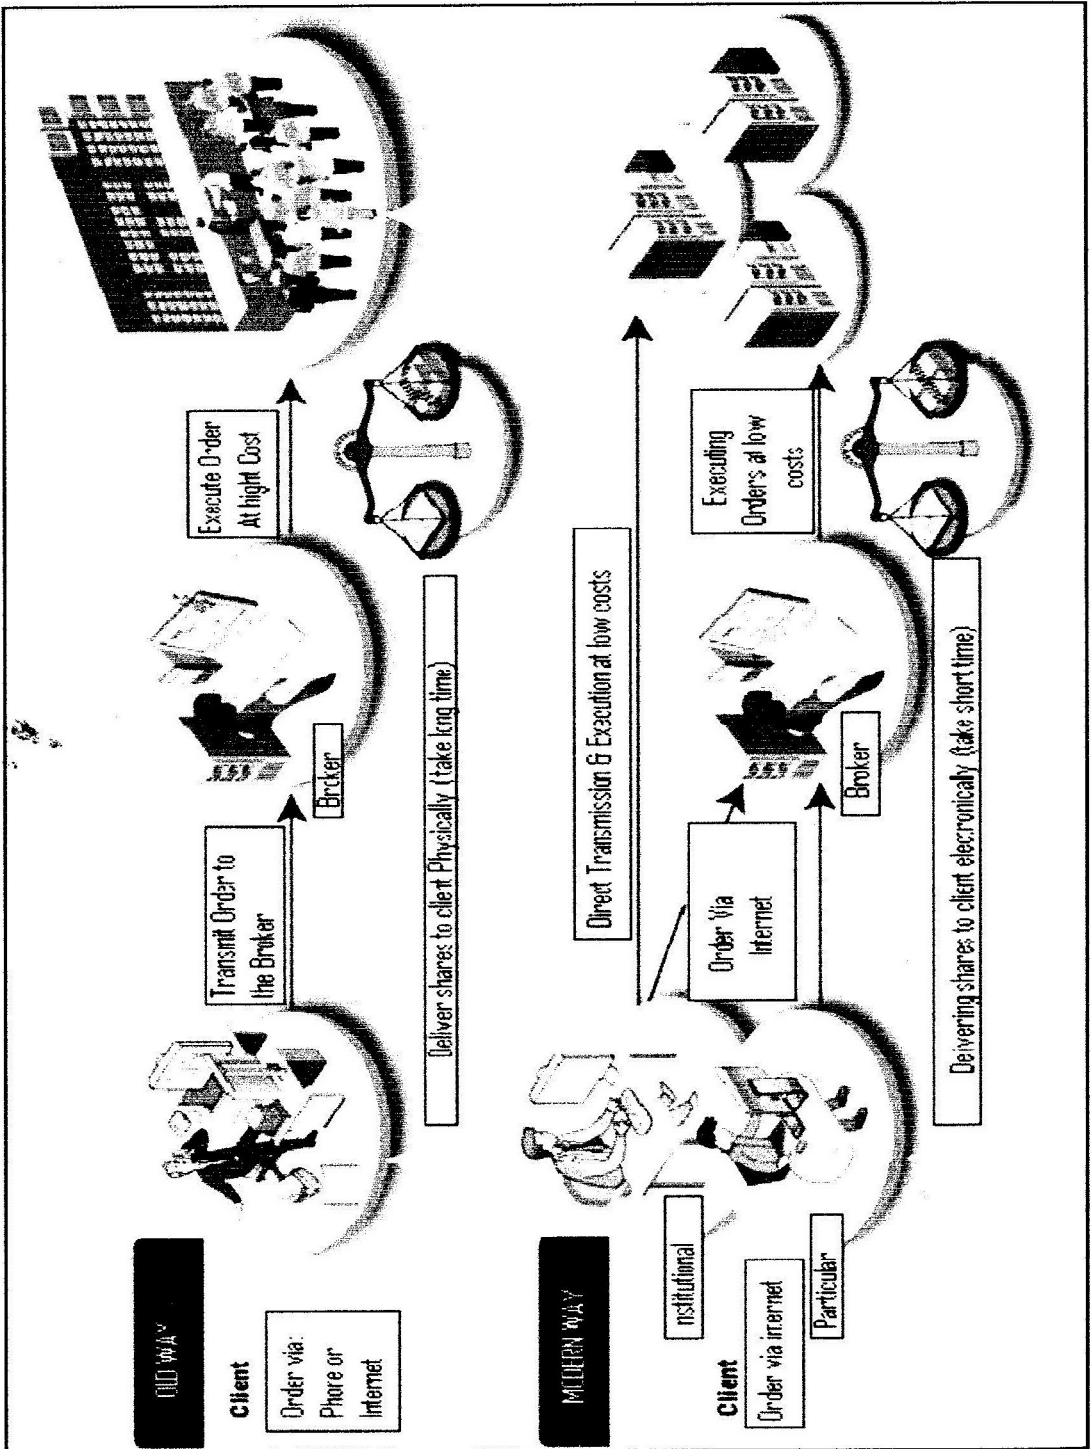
OLD WAY

Client

Order via: Phone or Internet

Transmit Order to the Broker

Broker

Execute Order At hight Cost

Deliver shares to client Physically (take long time)

MODERN WAY

nstitutional

Client

Order via internet

Particular

Order Via Internet

Direct Transmission & Execution at low costs

Broker

Executing Orders at low costs

Delivering shares to client electronically (take short time)